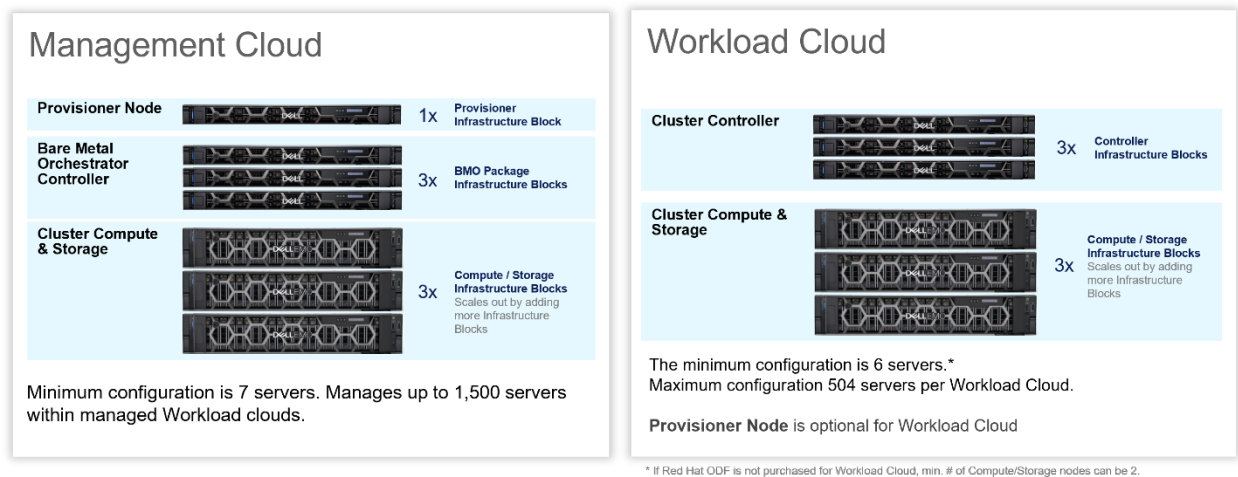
Management Cloud

Provisioner Node

1x Provisioner Infrastructure Block

Bare Metal Orchestrator Controller

3x BMO Package Infrastructure Blocks

Cluster Compute & Storage

3x Compute / Storage Infrastructure Blocks Scales out by adding more Infrastructure Blocks

Minimum configuration is 7 servers. Manages up to 1,500 servers within managed Workload clouds.

Workload Cloud

Cluster Controller

3x Controller Infrastructure Blocks

Cluster Compute & Storage

3x Compute / Storage Infrastructure Blocks Scales out by adding more Infrastructure Blocks

The minimum configuration is 6 servers.*
Maximum configuration 504 servers per Workload Cloud.

Provisioner Node is optional for Workload Cloud

* If Red Hat ODF is not purchased for Workload Cloud, min. # of Compute/Storage nodes can be 2.